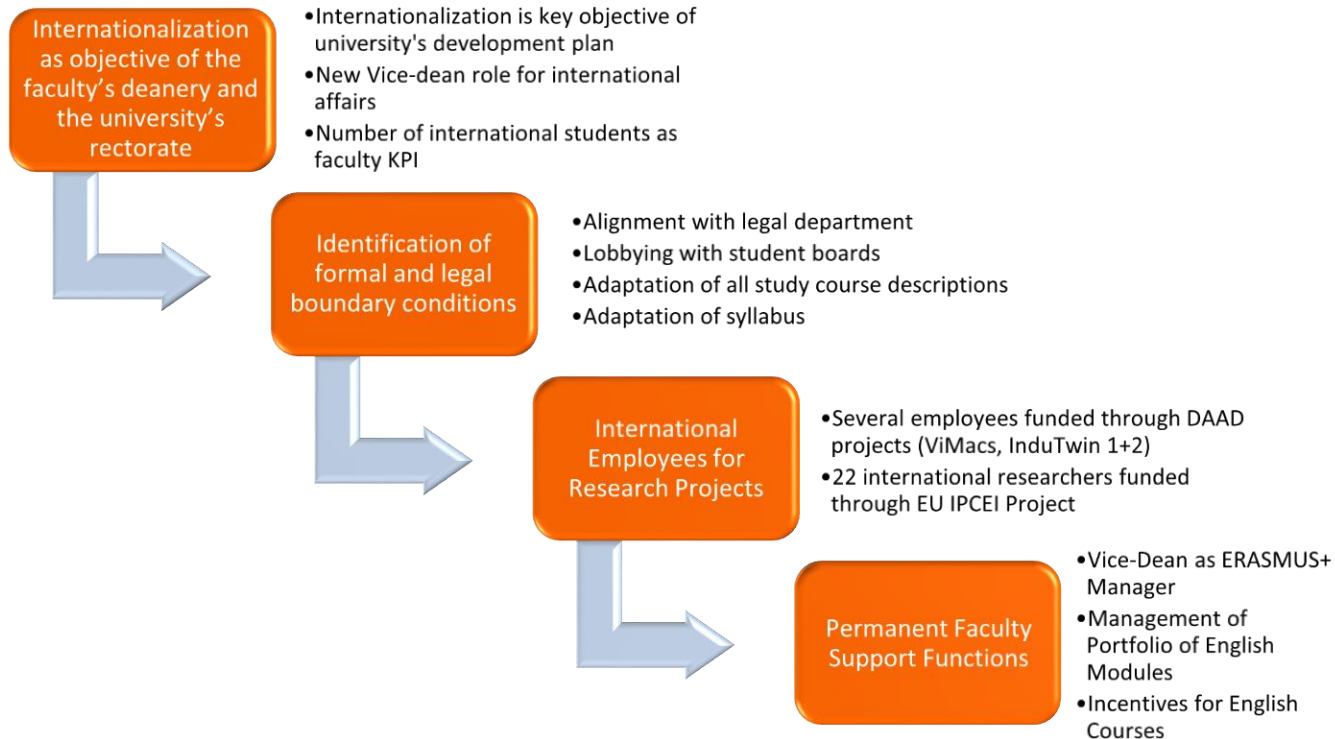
Internationalization as objective of the faculty’s deanery and the university’s rectorate

•Internationalization is key objective of university's development plan
•New Vice-dean role for international affairs
•Number of international students as faculty KPI

Identification of formal and legal boundary conditions

•Alignment with legal department
•Lobbying with student boards
•Adaptation of all study course descriptions
•Adaptation of syllabus

International Employees for Research Projects

•Several employees funded through DAAD projects (ViMacs, InduTwin 1+2)
•22 international researchers funded through EU IPCEI Project

Permanent Faculty Support Functions

•Vice-Dean as ERASMUS+ Manager
•Management of Portfolio of English Modules
•Incentives for English Courses